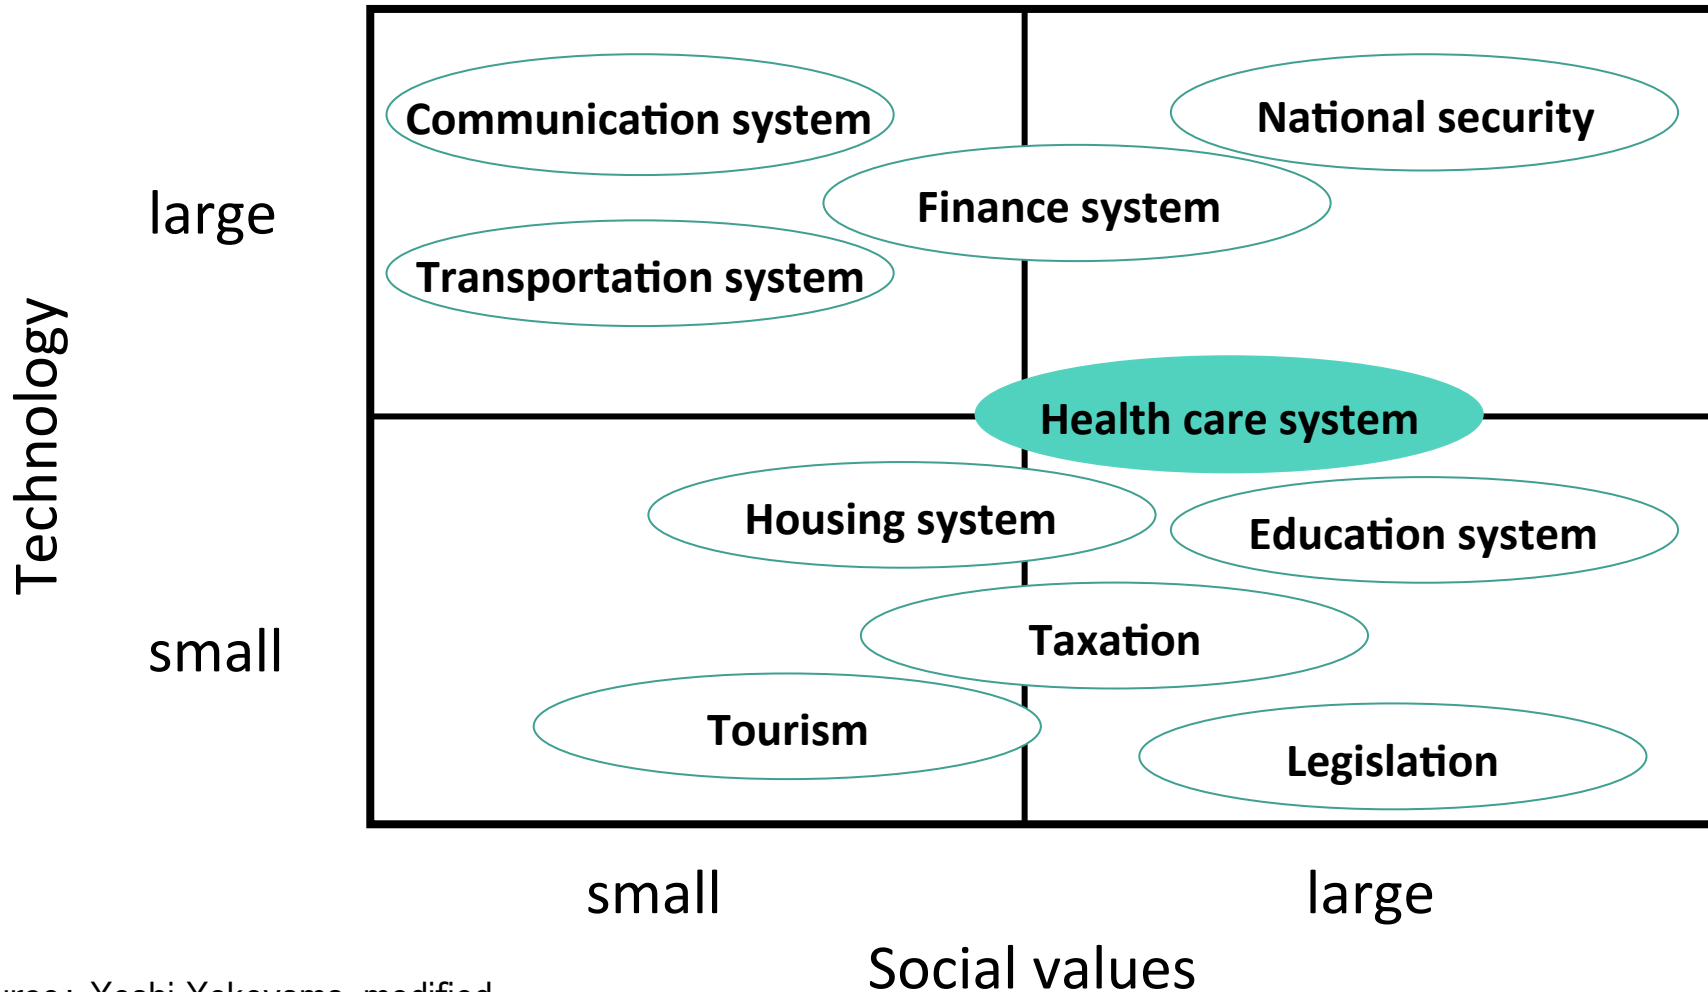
Technology

large

small

Communication system

National security

Finance system

Transportation system

Health care system

Housing system

Education system

Taxation

Tourism

Legislation

small

large

Social values

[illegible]urce : Yoshi Yokoyama, modified